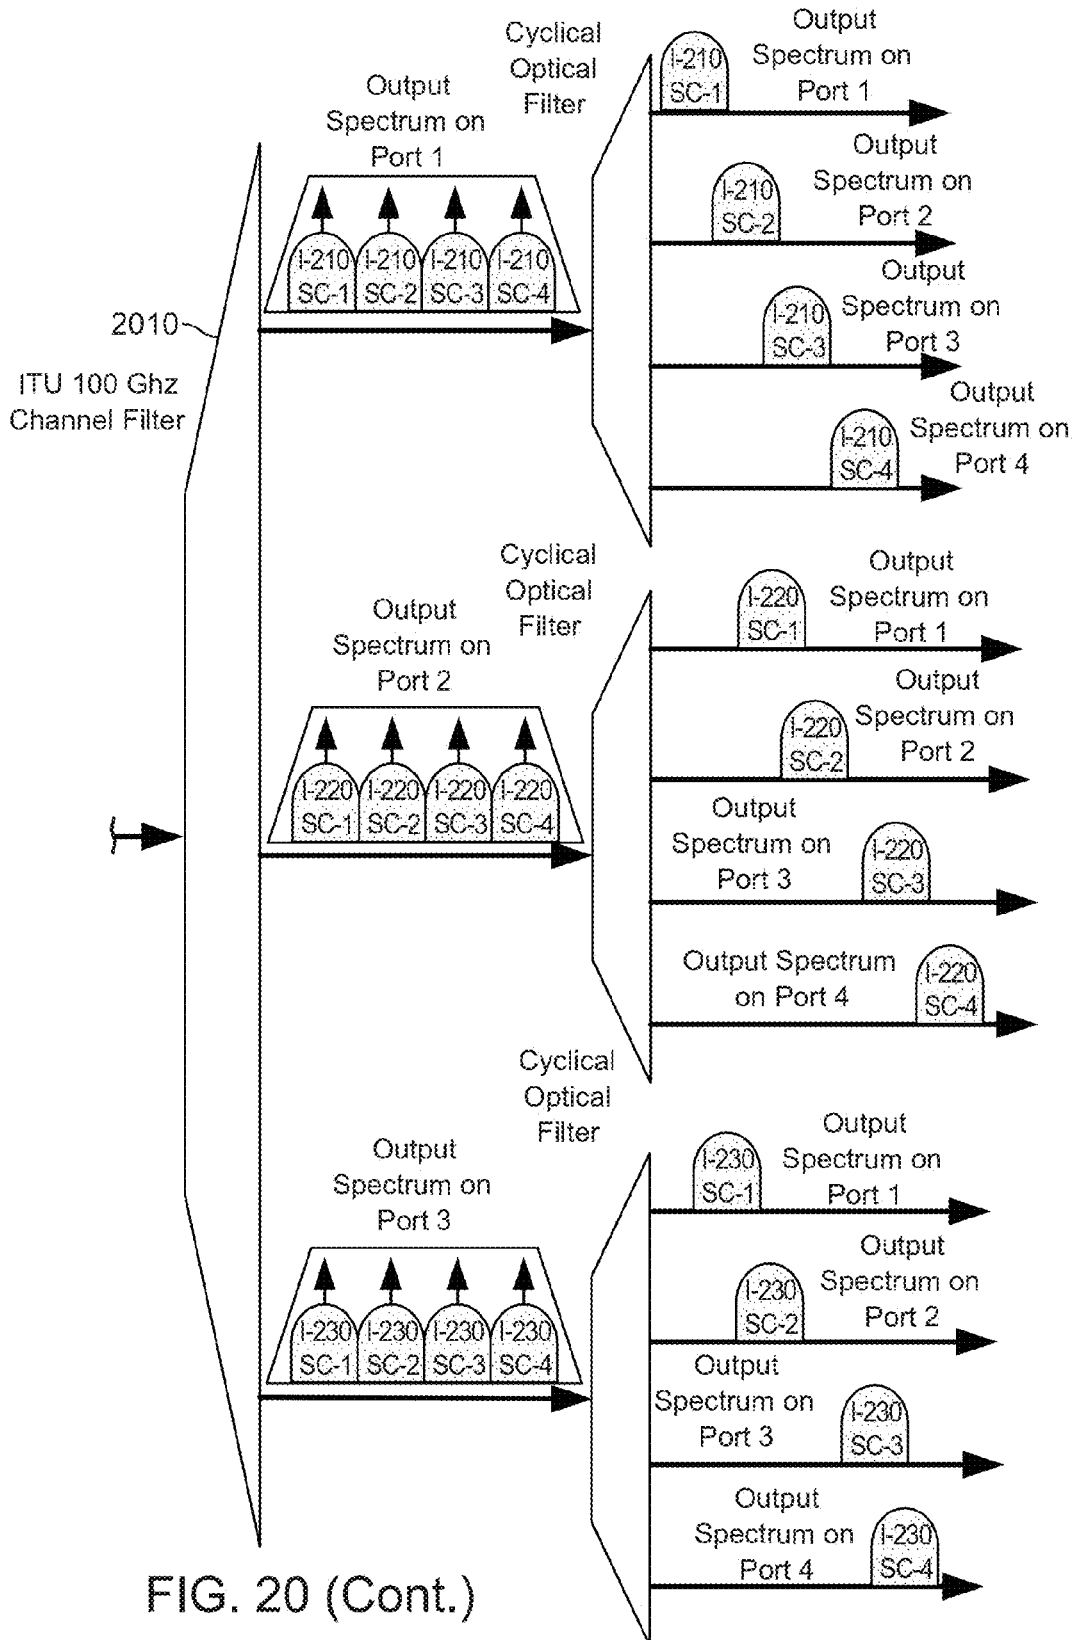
Cyclical Optical Filter

Output Spectrum on Port 1

Output Spectrum on Port 1

I-210 SC-1

I-210 SC-1 I-210 SC-2 I-210 SC-3 I-210 SC-4

Output Spectrum on Port 2

I-210 SC-2

Output Spectrum on Port 3

I-210 SC-3

2010

ITU 100 Ghz Channel Filter

Output Spectrum on Port 4

I-210 SC-4

Cyclical Optical Filter

Output Spectrum on Port 2

Output Spectrum on Port 1

I-220 SC-1

Output Spectrum on Port 2

I-220 SC-2

I-220 SC-1 I-220 SC-2 I-220 SC-3 I-220 SC-4

Output Spectrum on Port 3

I-220 SC-3

Output Spectrum on Port 4

I-220 SC-4

Cyclical Optical Filter

Output Spectrum on Port 3

Output Spectrum on Port 1

I-230 SC-1

Output Spectrum on Port 2

I-230 SC-2

I-230 SC-1 I-230 SC-2 I-230 SC-3 I-230 SC-4

Output Spectrum on Port 3

I-230 SC-3

Output Spectrum on Port 4

I-230 SC-4

FIG. 20 (Cont.)